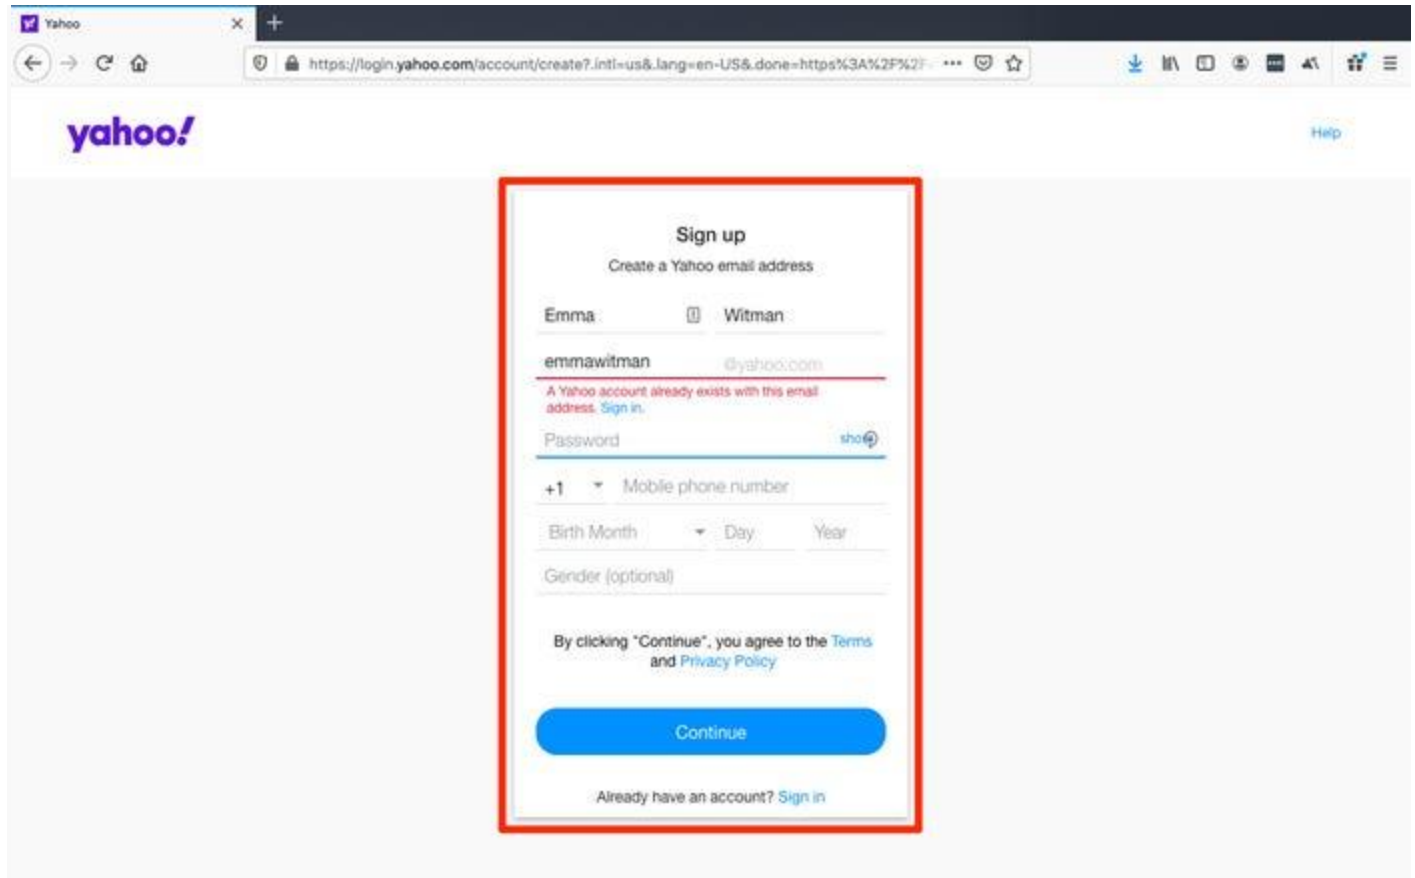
Yahoo

https://login.yahoo.com/account/create?.intl=us&.lang=en-US&.done=https%3A%2F%2F

yahoo!

Help

Sign up

Create a Yahoo email address

Emma

Witman

emmawitman

@yahoo.com

A Yahoo account already exists with this email address. Sign in.

Password

show

+1

Mobile phone number

Birth Month

Day

Year

Gender (optional)

By clicking "Continue", you agree to the Terms and Privacy Policy

Continue

Already have an account? Sign in